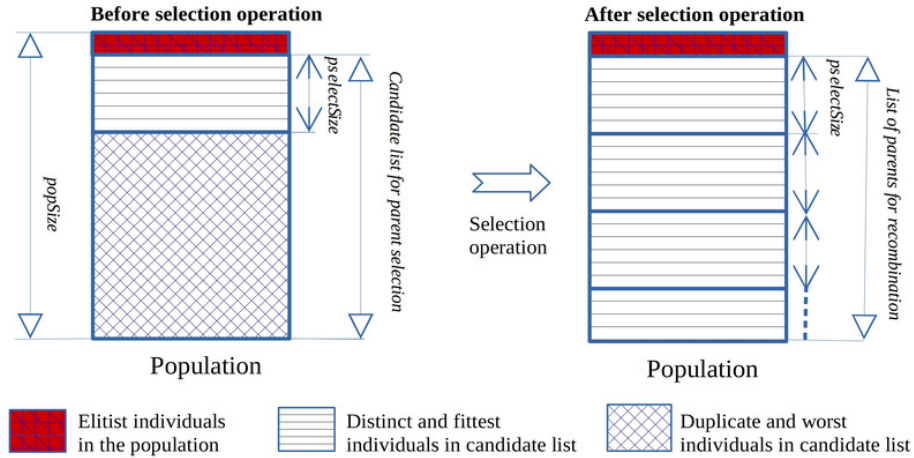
Before selection operation

popSize

pselectSize

Candidate list for parent selection

Population

Selection operation

After selection operation

pselectSize

List of parents for recombination

Population

Elitist individuals in the population

Distinct and fittest individuals in candidate list

Duplicate and worst individuals in candidate list